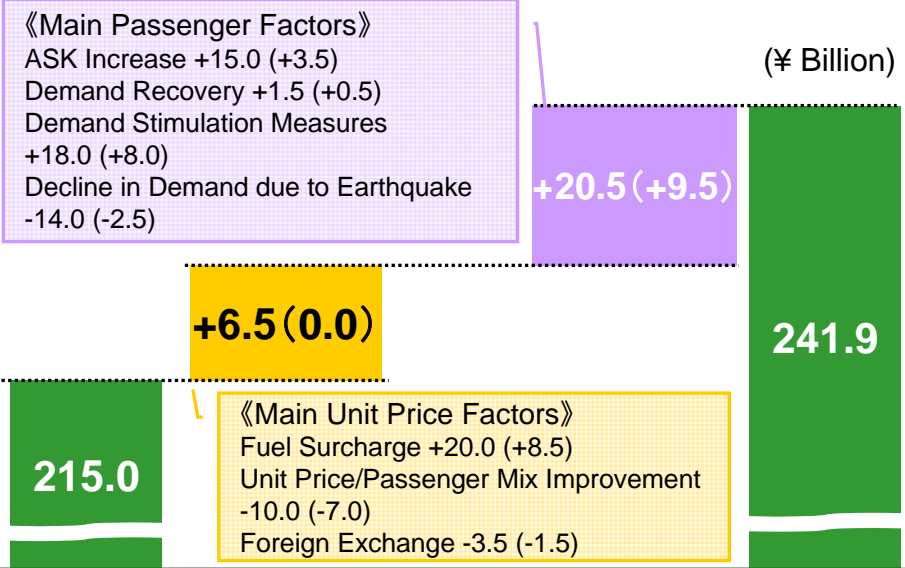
《Main Passenger Factors》
ASK Increase +15.0 (+3.5)
Demand Recovery +1.5 (+0.5)
Demand Stimulation Measures +18.0 (+8.0)
Decline in Demand due to Earthquake -14.0 (-2.5)

(¥ Billion)

+20.5（+9.5）

+6.5（0.0）

241.9

215.0

《Main Unit Price Factors》
Fuel Surcharge +20.0 (+8.5)
Unit Price/Passenger Mix Improvement -10.0 (-7.0)
Foreign Exchange -3.5 (-1.5)